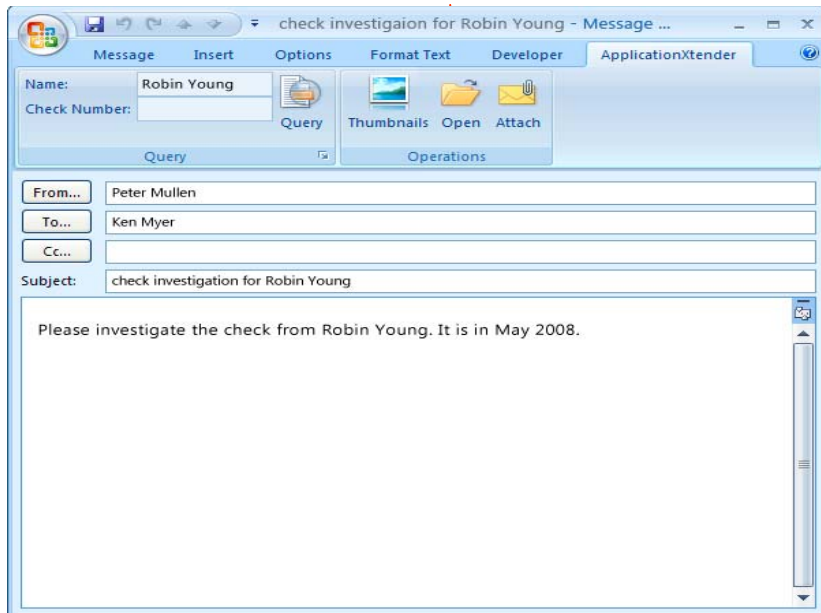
check investigaion for Robin Young - Message ...

Message Insert Options Format Text Developer ApplicationXtender

Name: Robin Young
Check Number:
Query
Thumbnails Open Attach
Query
Operations

From... Peter Mullen
To... Ken Myer
Cc...
Subject: check investigation for Robin Young

Please investigate the check from Robin Young. It is in May 2008.